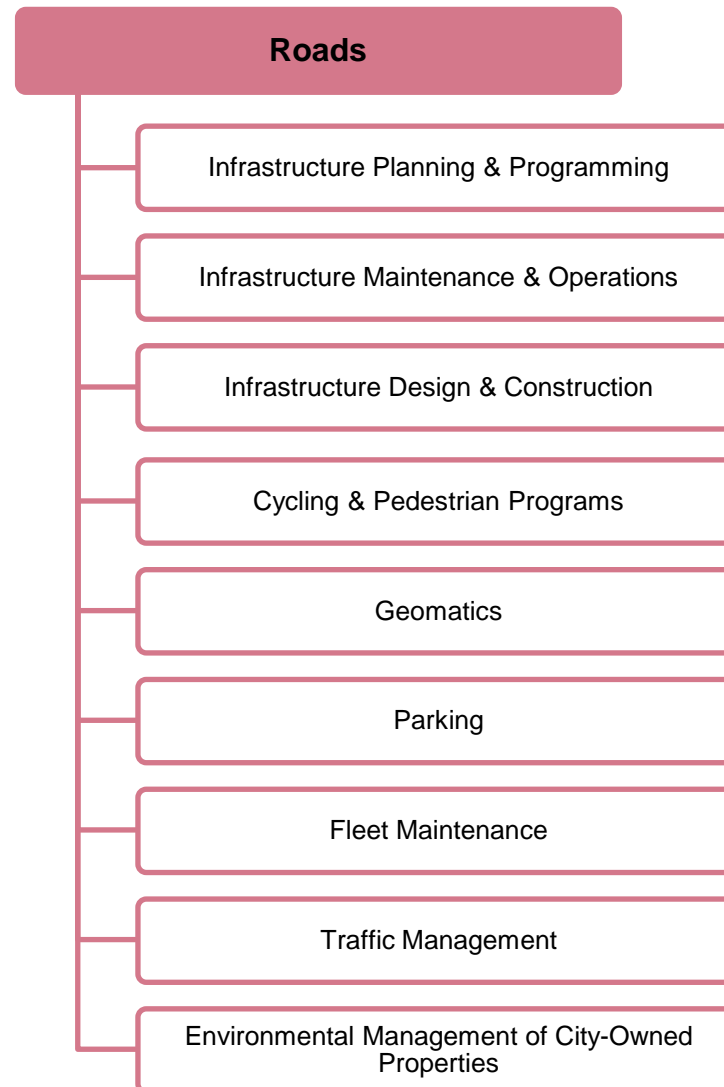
Roads

Infrastructure Planning & Programming

Infrastructure Maintenance & Operations

Infrastructure Design & Construction

Cycling & Pedestrian Programs

Geomatics

Parking

Fleet Maintenance

Traffic Management

Environmental Management of City-Owned Properties